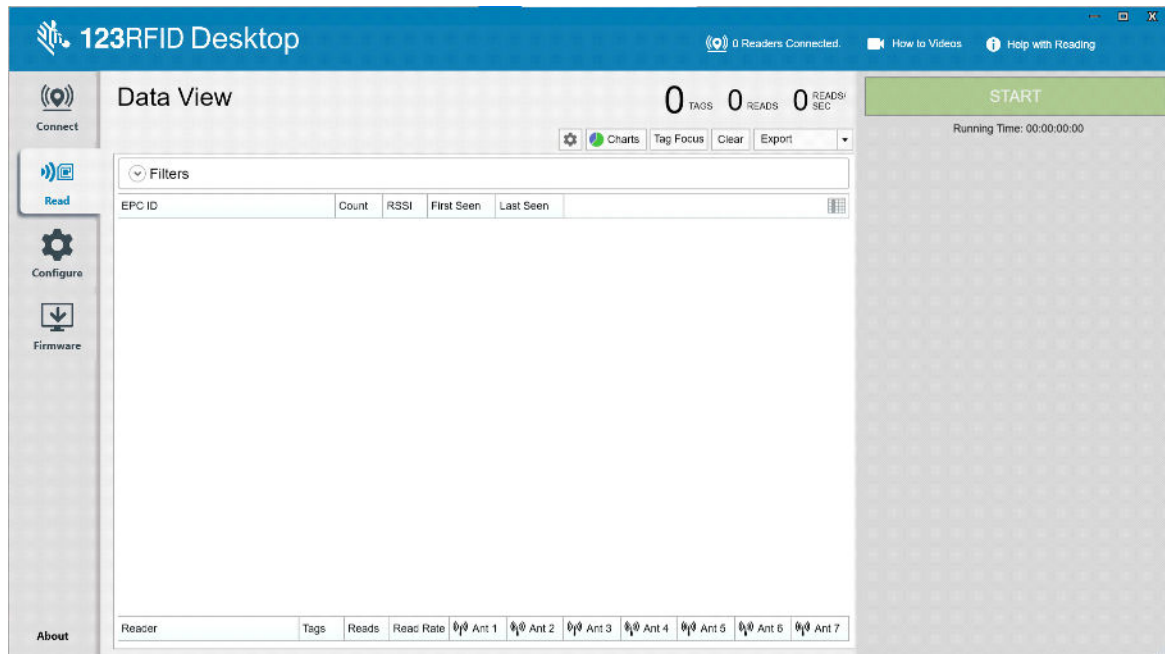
123RFID Desktop

0 Readers Connected. How to Videos Help with Reading

Connect

Read

Configure

Firmware

About

Data View

0 TAGS 0 READS 0 READS/SEC

Charts Tag Focus Clear Export

START

Running Time: 00:00:00:00

Filters

| EPC ID | Count | RSSI | First Seen | Last Seen |
|---|---|---|---|---|

| Reader | Tags | Reads | Read Rate | Ant 1 | Ant 2 | Ant 3 | Ant 4 | Ant 5 | Ant 6 | Ant 7 |
|---|---|---|---|---|---|---|---|---|---|---|